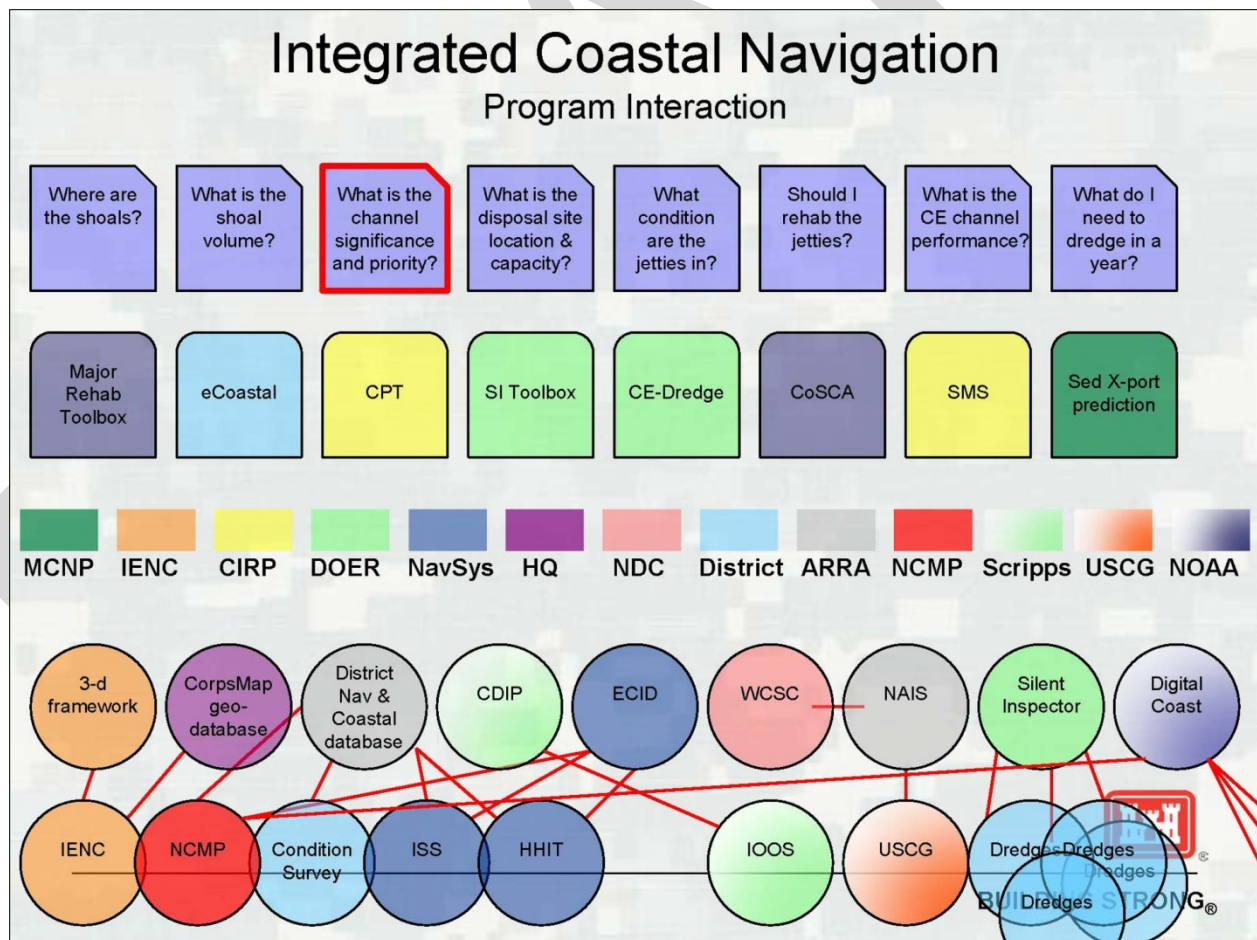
Integrated Coastal Navigation
Program Interaction

Where are the shoals?

What is the shoal volume?

What is the channel significance and priority?

What is the disposal site location & capacity?

What condition are the jetties in?

Should I rehab the jetties?

What is the CE channel performance?

What do I need to dredge in a year?

Major Rehab Toolbox

eCoastal

CPT

SI Toolbox

CE-Dredge

CoSCA

SMS

Sed X-port prediction

MCNP IENC CIRP DOER NavSys HQ NDC District ARRA NCMP Scripps USCG NOAA

3-d framework

CorpsMap geo-database

District Nav & Coastal database

CDIP

ECID

WCSC

NAIS

Silent Inspector

Digital Coast

IENC

NCMP

Condition Survey

ISS

HHIT

IOOS

USCG

Dredges

Dredges

Dredges

Dredges

BUILDING STRONG®